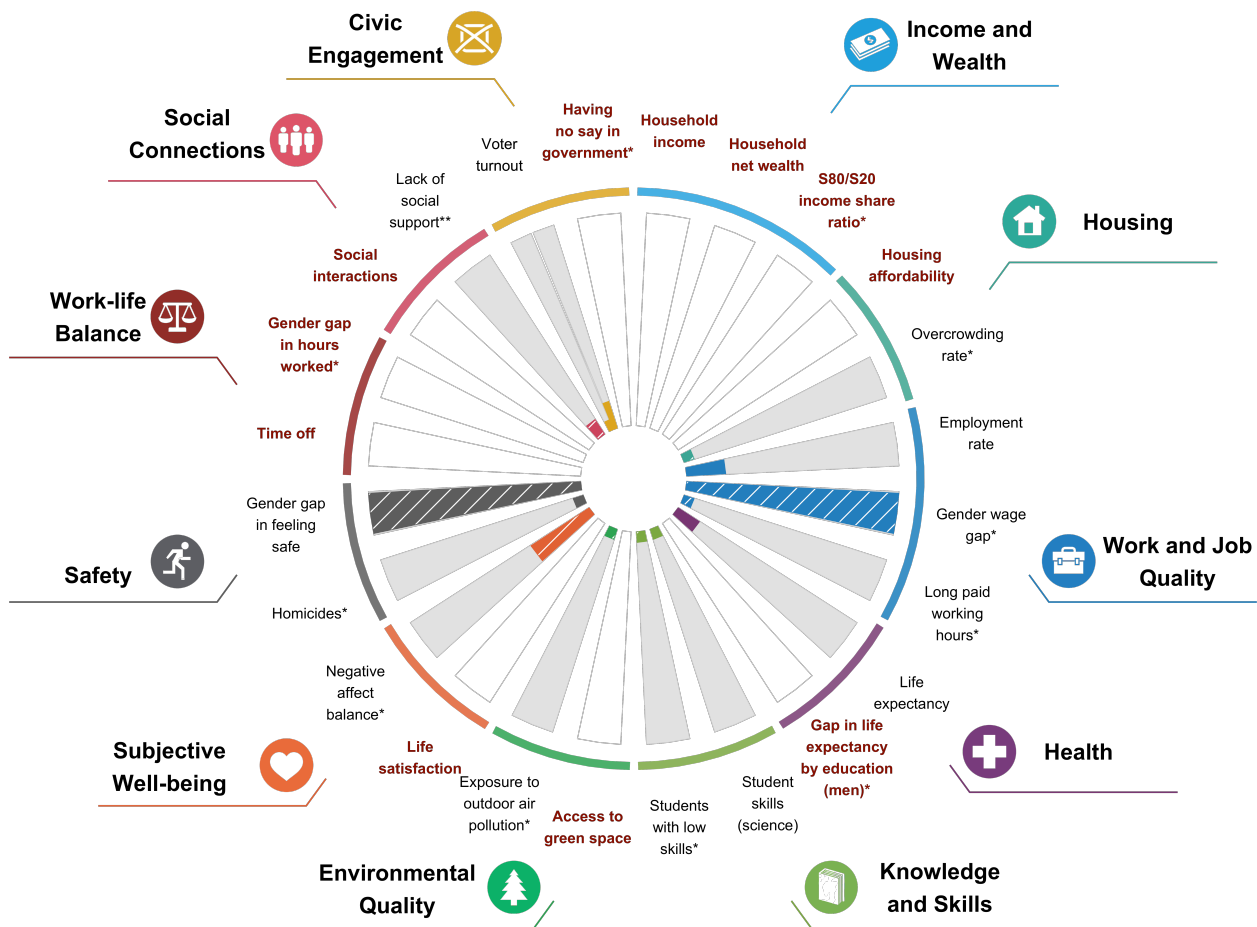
Civic Engagement

Income and Wealth

Social Connections

Housing

Work-life Balance

Work and Job Quality

Safety

Health

Subjective Well-being

Environmental Quality

Knowledge and Skills

Having no say in government*

Household income

Household net wealth

S80/S20 income share ratio*

Housing affordability

Overcrowding rate*

Employment rate

Gender wage gap*

Long paid working hours*

Life expectancy

Gap in life expectancy by education (men)*

Student skills (science)

Students with low skills*

Access to green space

Exposure to outdoor air pollution*

Life satisfaction

Negative affect balance*

Homicides*

Gender gap in feeling safe

Time off

Gender gap in hours worked*

Social interactions

Lack of social support**

Voter turnout